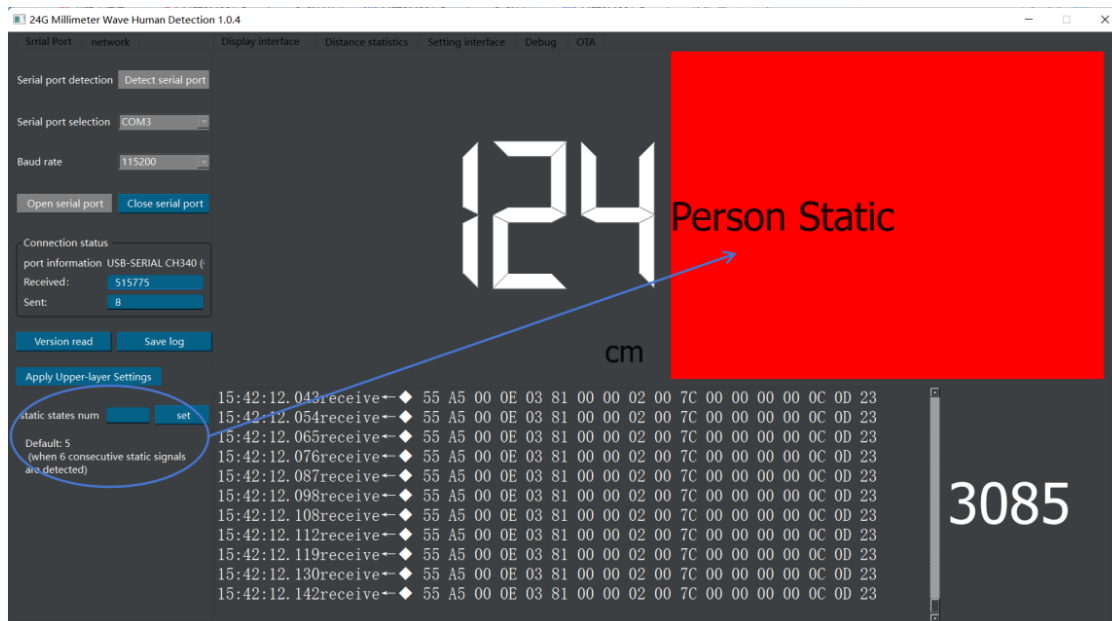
24G Millimeter Wave Human Detection 1.0.4

Srial Port network

Display interface Distance statistics Setting interface Debug OTA

Serial port detection Detect serial port

Serial port selection COM3

Baud rate 115200

Open serial port Close serial port

Connection status
port information USB-SERIAL CH340 (
Received: 515775
Sent: 8

Version read Save log

Apply Upper-layer Settings

static states num set

Default: 5
(when 6 consecutive static signals are detected)

124

cm

Person Static

15:42:12.043receive←◆ 55 A5 00 0E 03 81 00 00 02 00 7C 00 00 00 00 0C 0D 23
15:42:12.054receive←◆ 55 A5 00 0E 03 81 00 00 02 00 7C 00 00 00 00 0C 0D 23
15:42:12.065receive←◆ 55 A5 00 0E 03 81 00 00 02 00 7C 00 00 00 00 0C 0D 23
15:42:12.076receive←◆ 55 A5 00 0E 03 81 00 00 02 00 7C 00 00 00 00 0C 0D 23
15:42:12.087receive←◆ 55 A5 00 0E 03 81 00 00 02 00 7C 00 00 00 00 0C 0D 23
15:42:12.098receive←◆ 55 A5 00 0E 03 81 00 00 02 00 7C 00 00 00 00 0C 0D 23
15:42:12.108receive←◆ 55 A5 00 0E 03 81 00 00 02 00 7C 00 00 00 00 0C 0D 23
15:42:12.112receive←◆ 55 A5 00 0E 03 81 00 00 02 00 7C 00 00 00 00 0C 0D 23
15:42:12.119receive←◆ 55 A5 00 0E 03 81 00 00 02 00 7C 00 00 00 00 0C 0D 23
15:42:12.130receive←◆ 55 A5 00 0E 03 81 00 00 02 00 7C 00 00 00 00 0C 0D 23
15:42:12.142receive←◆ 55 A5 00 0E 03 81 00 00 02 00 7C 00 00 00 00 0C 0D 23

3085